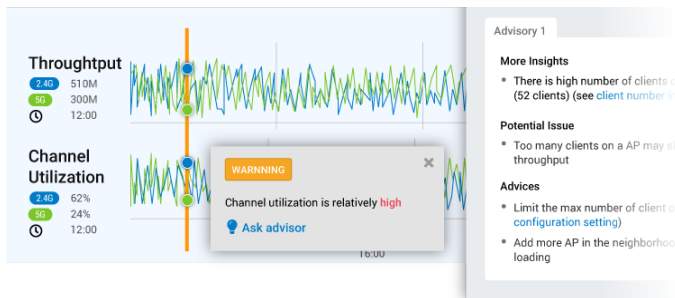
Throughtput
2.4G 510M
5G 300M
12:00

Channel Utilization
2.4G 62%
5G 24%
12:00

WARNNING
Channel utilization is relatively high
Ask advisor

16:00

Advisory 1

More Insights
• There is high number of clients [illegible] (52 clients) (see client number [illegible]

Potential Issue
• Too many clients on a AP may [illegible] throughput

Advices
• Limit the max number of client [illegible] configuration setting)
• Add more AP in the neighborho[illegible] loading